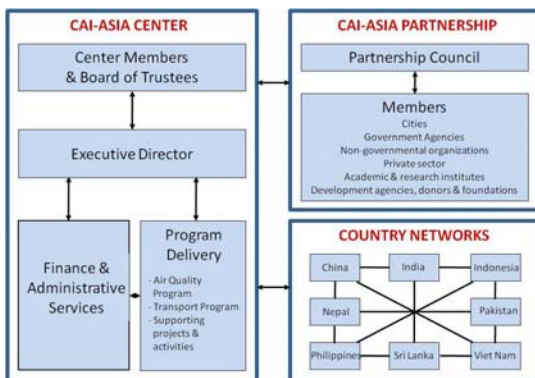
CAI-ASIA CENTER

Center Members & Board of Trustees

Executive Director

Finance & Administrative Services

Program Delivery

- Air Quality Program
- Transport Program
- Supporting projects & activities

CAI-ASIA PARTNERSHIP

Partnership Council

Members

Cities
Government Agencies
Non-governmental organizations
Private sector
Academic & research institutes
Development agencies, donors & foundations

COUNTRY NETWORKS

China

India

Indonesia

Nepal

Pakistan

Philippines

Sri Lanka

Viet Nam